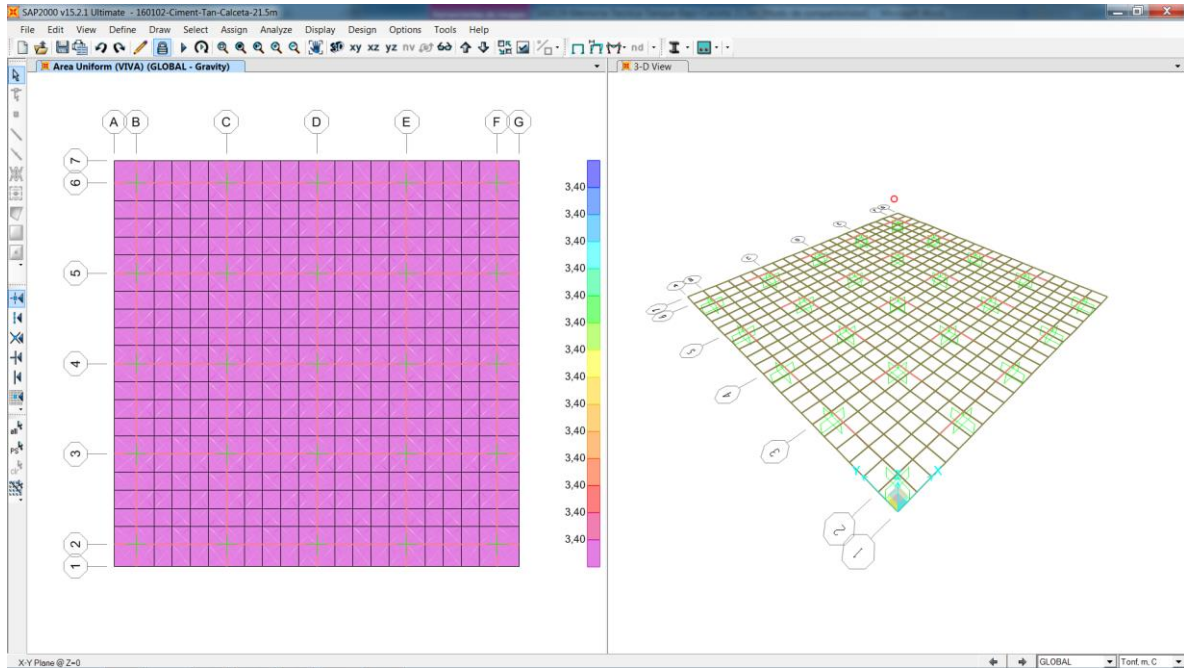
SAP2000 v15.2.1 Ultimate - 160102-Ciment-Tan-Calceta-21.5m

File Edit View Define Draw Select Assign Analyze Display Design Options Tools Help

xy xz yz nv nd

Area Uniform (VIVA) (GLOBAL - Gravity)

3-D View

A B C D E F G

7
6
5
4
3
2
1

3,40
3,40
3,40
3,40
3,40
3,40
3,40
3,40
3,40
3,40
3,40
3,40
3,40
3,40

X-Y Plane @ Z=0

GLOBAL

Tonf, m, C